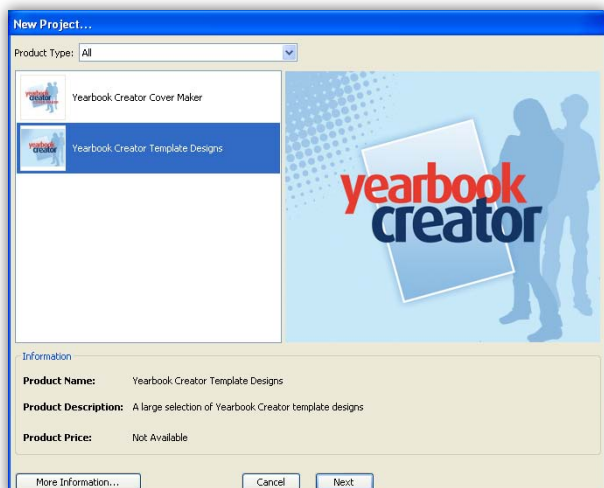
New Project...

Product Type: All

Yearbook Creator Cover Maker

Yearbook Creator Template Designs

yearbook creator

Information

Product Name: Yearbook Creator Template Designs

Product Description: A large selection of Yearbook Creator template designs

Product Price: Not Available

More Information...

Cancel

Next